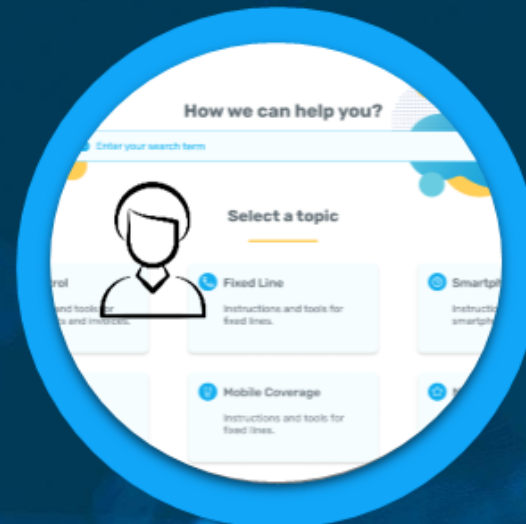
How we can help you?

Enter your search term

Select a topic

trol
and tools for
s and instances.

Fixed Line
Instructions and tools for fixed lines.

Smartph
Instructi
smartph

Mobile Coverage
Instructions and tools for fixed lines.